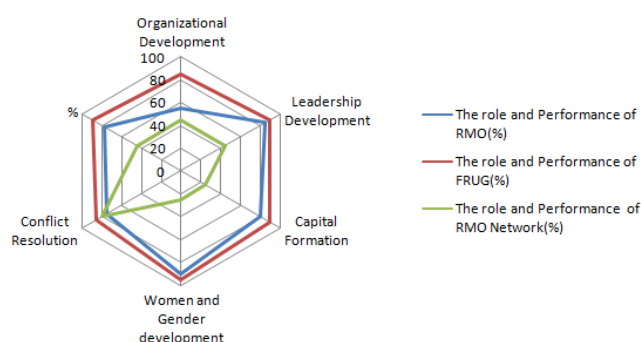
Organizational Development

100
80
60
40
20
0

Leadership Development

Capital Formation

Women and Gender development

Conflict Resolution

%

The role and Performance of RMO(%)

The role and Performance of FRUG(%)

The role and Performance of RMO Network(%)